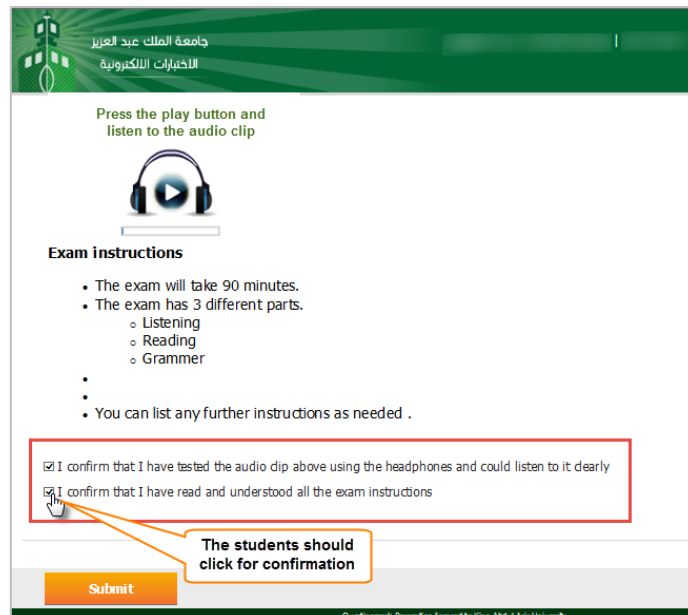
جامعة الملك عبد العزيز
الاختبارات الالكترونية

Press the play button and listen to the audio clip

Exam instructions

- The exam will take 90 minutes.
- The exam has 3 different parts.
  - Listening
  - Reading
  - Grammer
- 
- 
- You can list any further instructions as needed .

☑ I confirm that I have tested the audio clip above using the headphones and could listen to it clearly
☑ I confirm that I have read and understood all the exam instructions

The students should click for confirmation

Submit

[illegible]